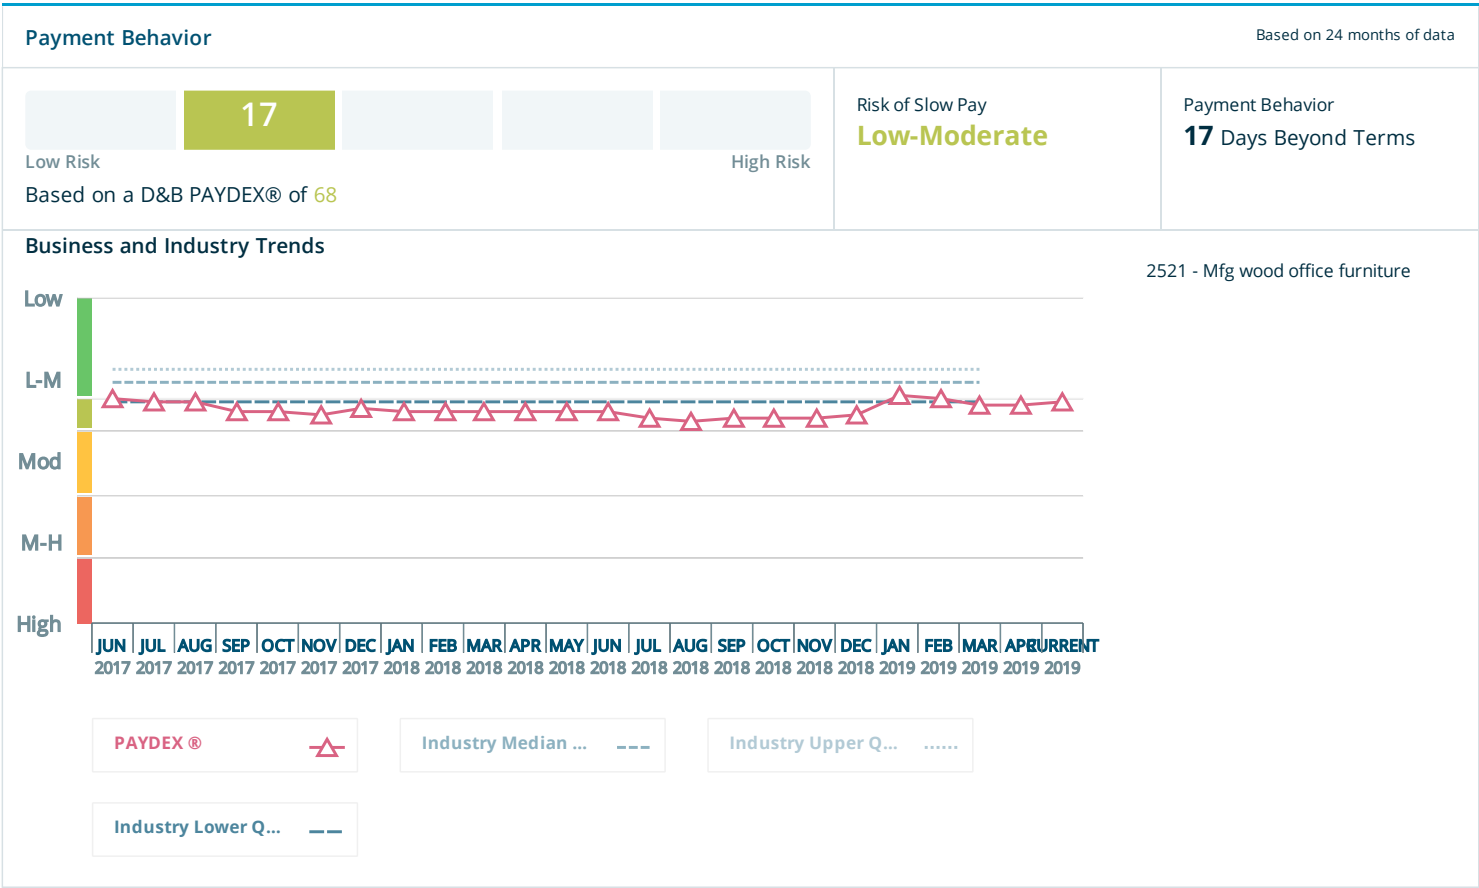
Payment Behavior

Based on 24 months of data

17

Low Risk

High Risk

Based on a D&B PAYDEX® of 68

Risk of Slow Pay
Low-Moderate

Payment Behavior
17 Days Beyond Terms

Business and Industry Trends

2521 - Mfg wood office furniture

Low
L-M
Mod
M-H
High

JUN 2017 JUL 2017 AUG 2017 SEP 2017 OCT 2017 NOV 2017 DEC 2017 JAN 2018 FEB 2018 MAR 2018 APR 2018 MAY 2018 JUN 2018 JUL 2018 AUG 2018 SEP 2018 OCT 2018 NOV 2018 DEC 2018 JAN 2019 FEB 2019 MAR 2019 APR 2019 CURRENT 2019

PAYDEX ®

Industry Median ...

Industry Upper Q...

Industry Lower Q...